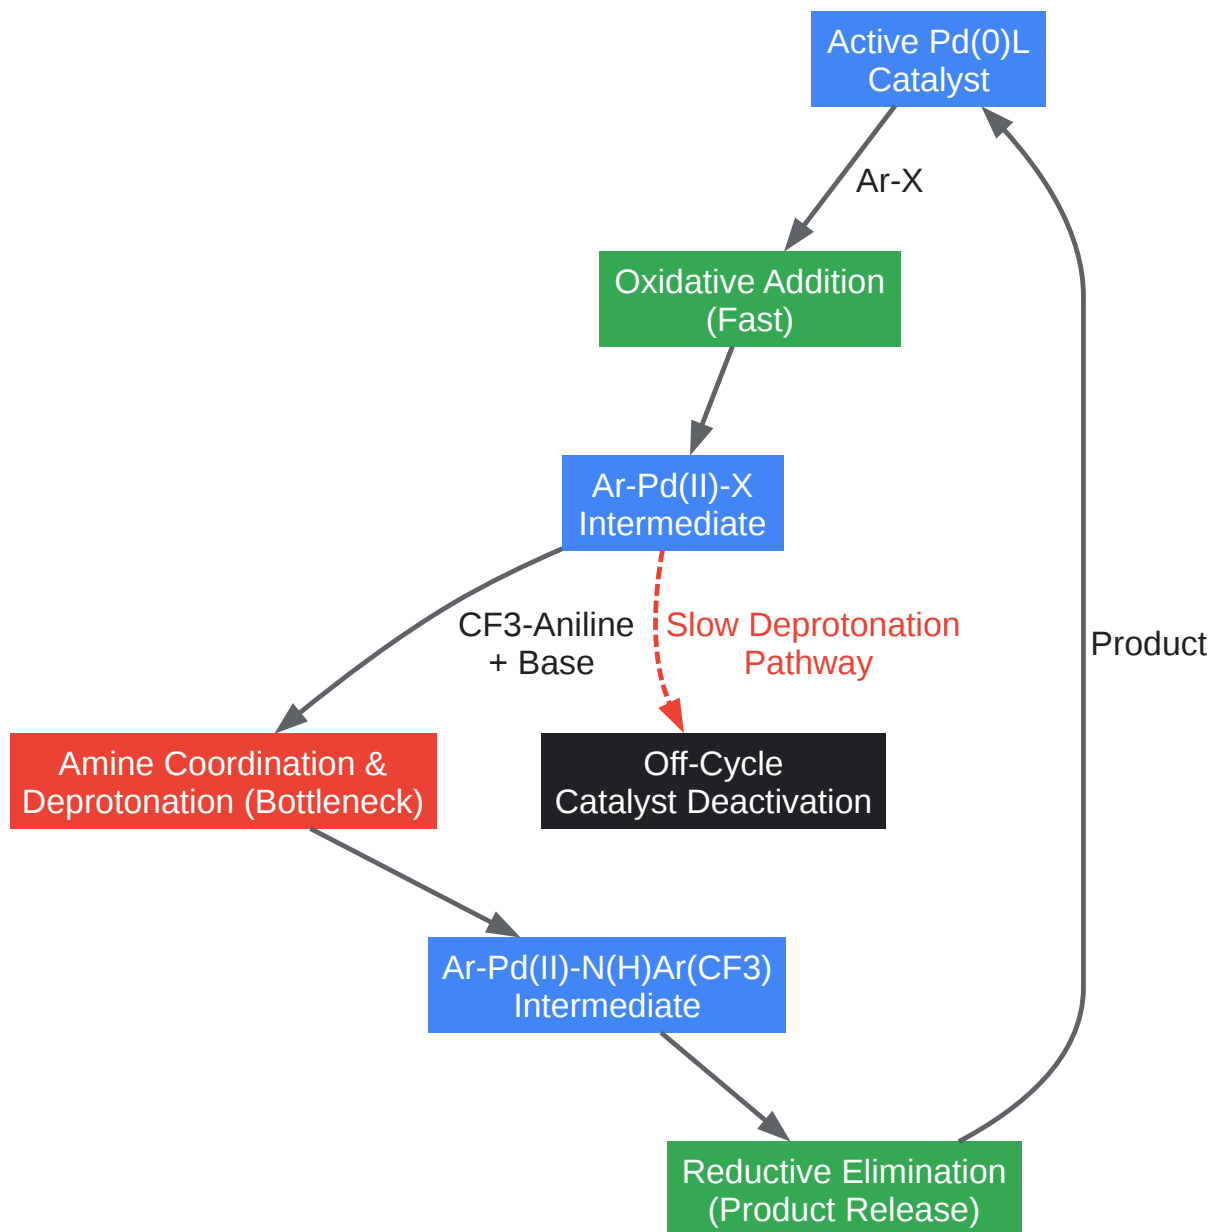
Active Pd(0)L Catalyst

Ar-X

Oxidative Addition (Fast)

Ar-Pd(II)-X Intermediate

CF3-Aniline + Base

Slow Deprotonation Pathway

Product

Amine Coordination & Deprotonation (Bottleneck)

Off-Cycle Catalyst Deactivation

Ar-Pd(II)-N(H)Ar(CF3) Intermediate

Reductive Elimination (Product Release)